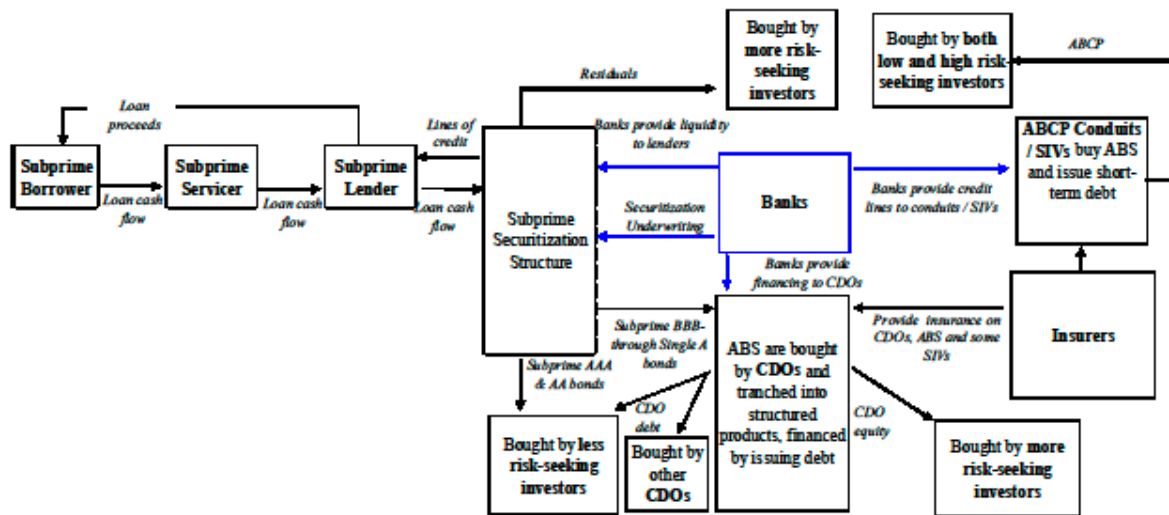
Bought by more risk-seeking investors

Bought by both low and high risk-seeking investors

ABCP

Residuals

Loan proceeds

Subprime Borrower

Loan cash flow

Subprime Servicer

Loan cash flow

Subprime Lender

Lines of credit

Loan cash flow

Banks provide liquidity to lenders

Subprime Securitization Structure

Banks

Securitization Underwriting

Banks provide credit lines to conduits / SIVs

ABCP Conduits / SIVs buy ABS and issue short-term debt

Banks provide financing to CDOs

Subprime BBB-through Single A bonds

Provide insurance on CDOs, ABS and some SIVs

Insurers

Subprime AAA & AA bonds

ABS are bought by CDOs and tranched into structured products, financed by issuing debt

CDO debt

CDO equity

Bought by less risk-seeking investors

Bought by other CDOs

Bought by more risk-seeking investors